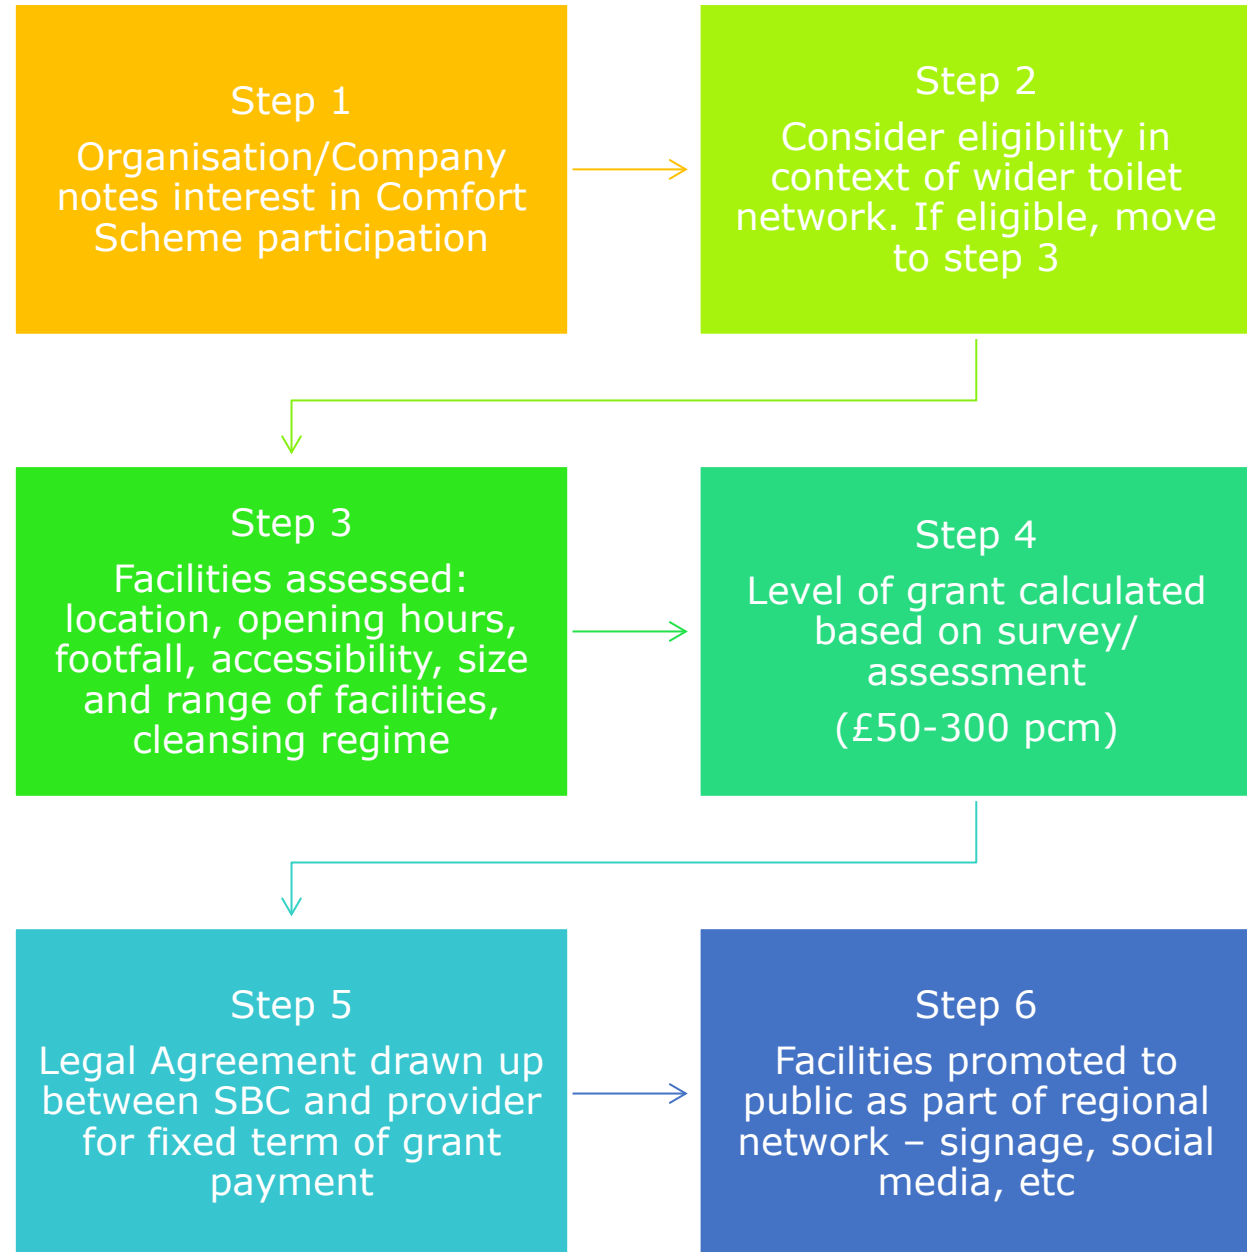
Step 1

Organisation/Company notes interest in Comfort Scheme participation

Step 2

Consider eligibility in context of wider toilet network. If eligible, move to step 3

Step 3

Facilities assessed: location, opening hours, footfall, accessibility, size and range of facilities, cleansing regime

Step 4

Level of grant calculated based on survey/ assessment

(£50-300 pcm)

Step 5

Legal Agreement drawn up between SBC and provider for fixed term of grant payment

Step 6

Facilities promoted to public as part of regional network – signage, social media, etc